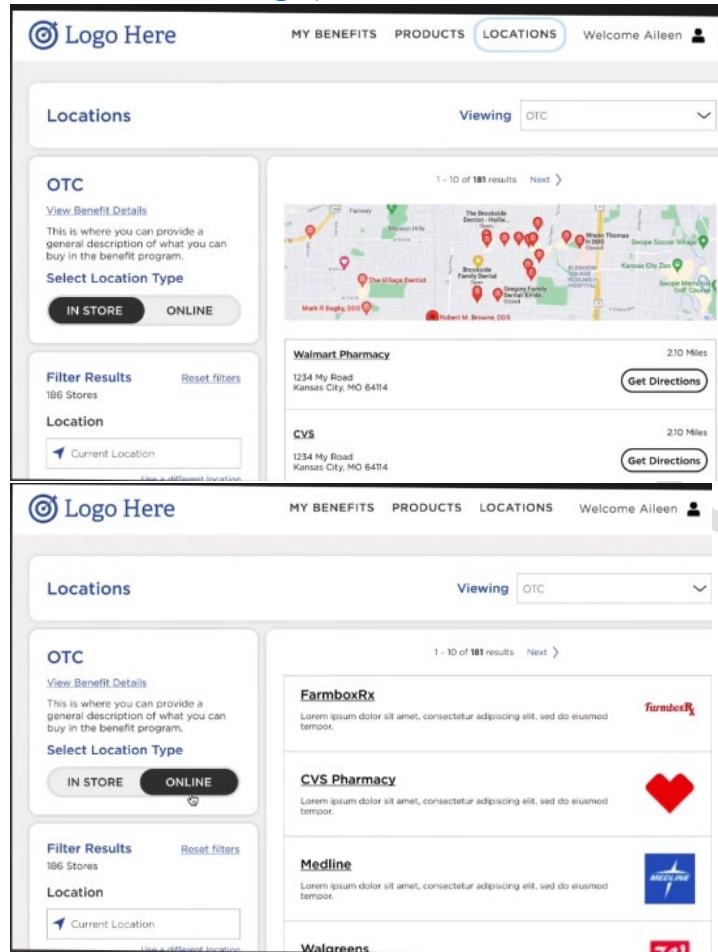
Logo Here

MY BENEFITS PRODUCTS LOCATIONS Welcome Aileen

Locations

Viewing OTC

OTC

View Benefit Details

This is where you can provide a general description of what you can buy in the benefit program.

Select Location Type

IN STORE ONLINE

Filter Results Reset filters

186 Stores

Location

Current Location

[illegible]

1 - 10 of 181 results Next

Fairway
Mission Hills
The Brookside Dentist - Hollie...
Warren Thomas III DDS
Swope Soccer Village
Kansas City Zoo
The Village Dentist
Brookside Family Dental
Gregory Family Dental Errata
Swope Memorial Golf Course
Mark R Bagby, DDS
Robert M. Browne, DDS

Walmart Pharmacy 2.10 Miles
1234 My Road
Kansas City, MO 64114
Get Directions

CVS 2.10 Miles
1234 My Road
Kansas City, MO 64114
Get Directions

Logo Here

MY BENEFITS PRODUCTS LOCATIONS Welcome Aileen

Locations

Viewing OTC

OTC

View Benefit Details

This is where you can provide a general description of what you can buy in the benefit program.

Select Location Type

IN STORE ONLINE

Filter Results Reset filters

186 Stores

Location

Current Location

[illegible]

1 - 10 of 181 results Next

FarmboxRx
Lorem ipsum dolor sit amet, consectetur adipiscing elit, sed do eiusmod tempor.
FarmboxRx

CVS Pharmacy
Lorem ipsum dolor sit amet, consectetur adipiscing elit, sed do eiusmod tempor.

Medline
Lorem ipsum dolor sit amet, consectetur adipiscing elit, sed do eiusmod tempor.
MEDLINE

Walgreens